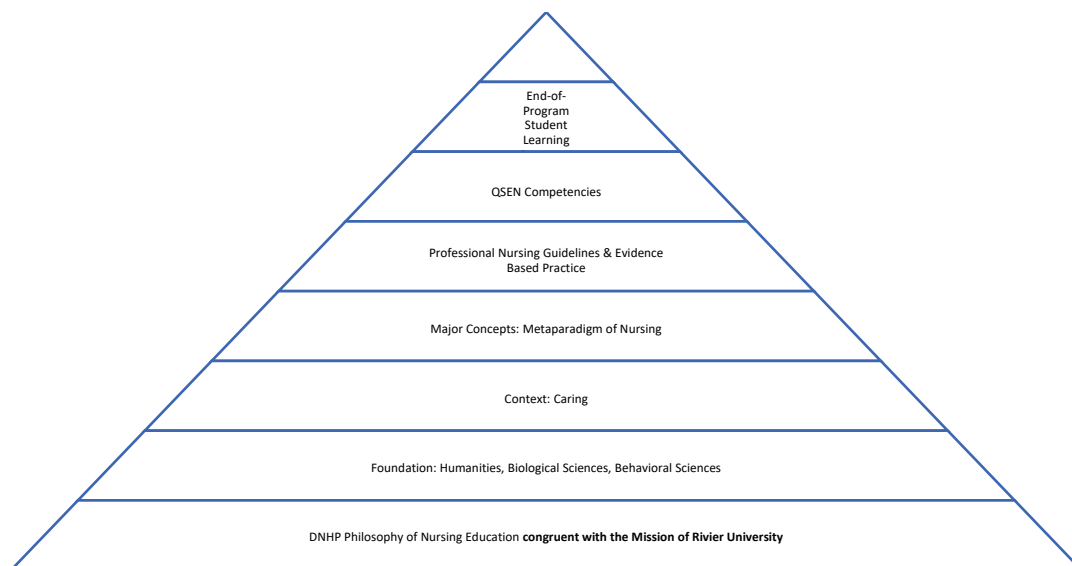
End-of-Program Student Learning

QSEN Competencies

Professional Nursing Guidelines & Evidence Based Practice

Major Concepts: Metaparadigm of Nursing

Context: Caring

Foundation: Humanities, Biological Sciences, Behavioral Sciences

DNHP Philosophy of Nursing Education **congruent with the Mission of Rivier University**